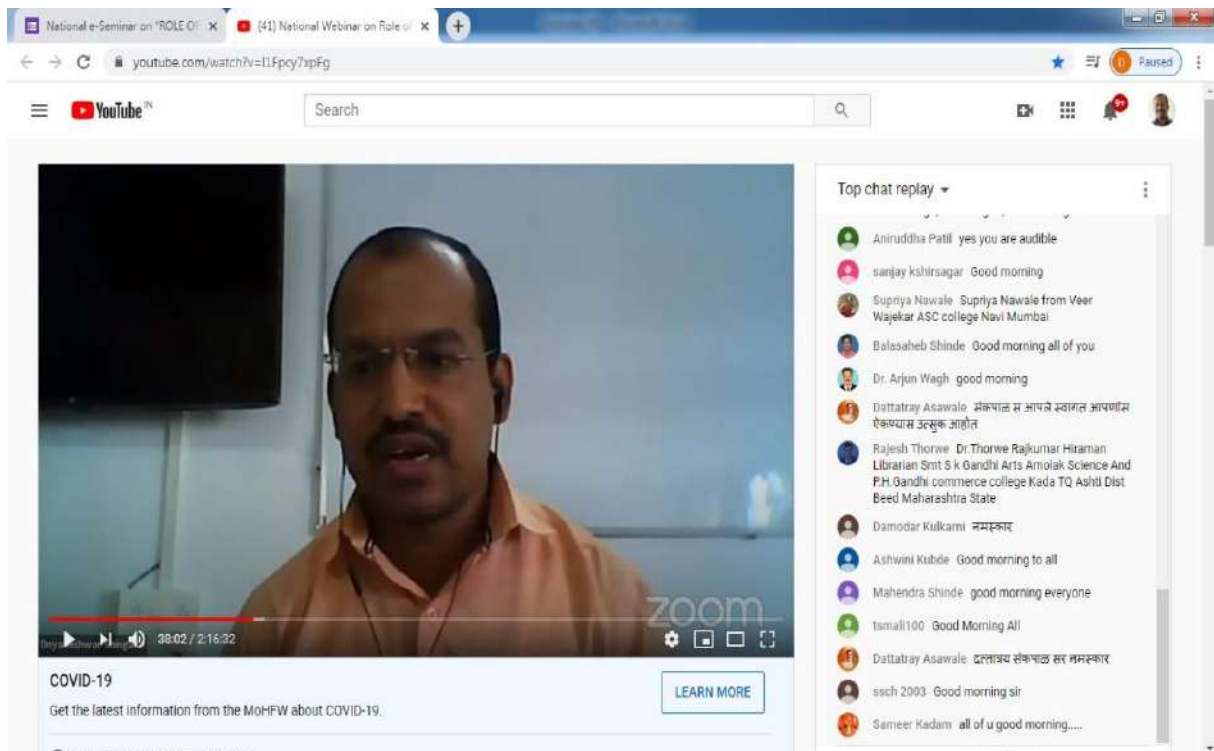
National e-Seminar on "ROLE OF ×
(41) National Webinar on Role of ×
youtube.com/watch?v=I1Fpcy7xpFg
Paused
YouTube IN
Search

Top chat replay

Aniruddha Patil yes you are audible
sanjay kshirsagar Good morning
Supriya Nawale Supriya Nawale from Veer Wajekar ASC college Navi Mumbai
Balasaheb Shinde Good morning all of you
Dr. Arjun Wagh good morning
Dattatray Asawale संकपाळ स आपले स्वागत आपणांस ऐकण्यास उत्सुक आहोत
Rajesh Thorwe Dr.Thorwe Rajkumar Hiraman Librarian Smt S k Gandhi Arts Amolak Science And P.H.Gandhi commerce college Kada TQ Ashti Dist Beed Maharashtra State
Damodar Kulkarni नमस्कार
Ashwini Kubde Good morning to all
Mahendra Shinde good morning everyone
tsmali100 Good Morning All
Dattatray Asawale दत्तात्रय संकपाळ सर नमस्कार
ssch 2003 Good morning sir
Sameer Kadam all of u good morning.....

zoom
Dnyaneshwar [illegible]
38:02 / 2:16:32

COVID-19
Get the latest information from the MoHFW about COVID-19.
LEARN MORE